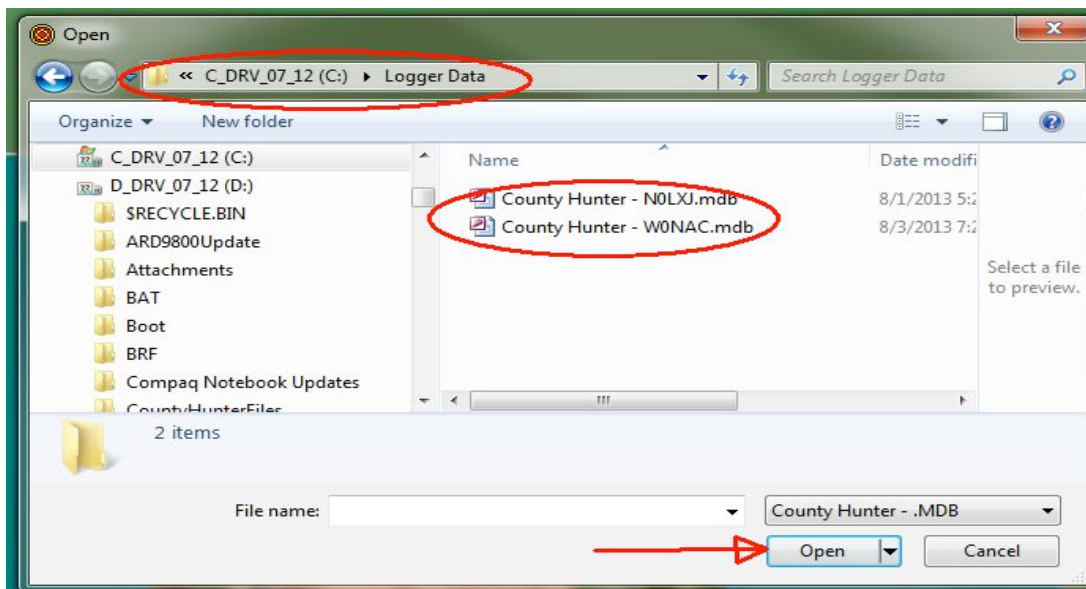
Open

« C_DRV_07_12 (C:) ▸ Logger Data

Search Logger Data

Organize ▾ New folder

C_DRV_07_12 (C:)
D_DRV_07_12 (D:)
$RECYCLE.BIN
ARD9800Update
Attachments
BAT
Boot
BRF
Compaq Notebook Updates
CountyHunterFiles

| Name | Date modifi |
|---|---|
| County Hunter - N0LXJ.mdb | 8/1/2013 5:2 |
| County Hunter - W0NAC.mdb | 8/3/2013 7:2 |

Select a file to preview.

2 items

File name:

County Hunter - .MDB

Open

Cancel